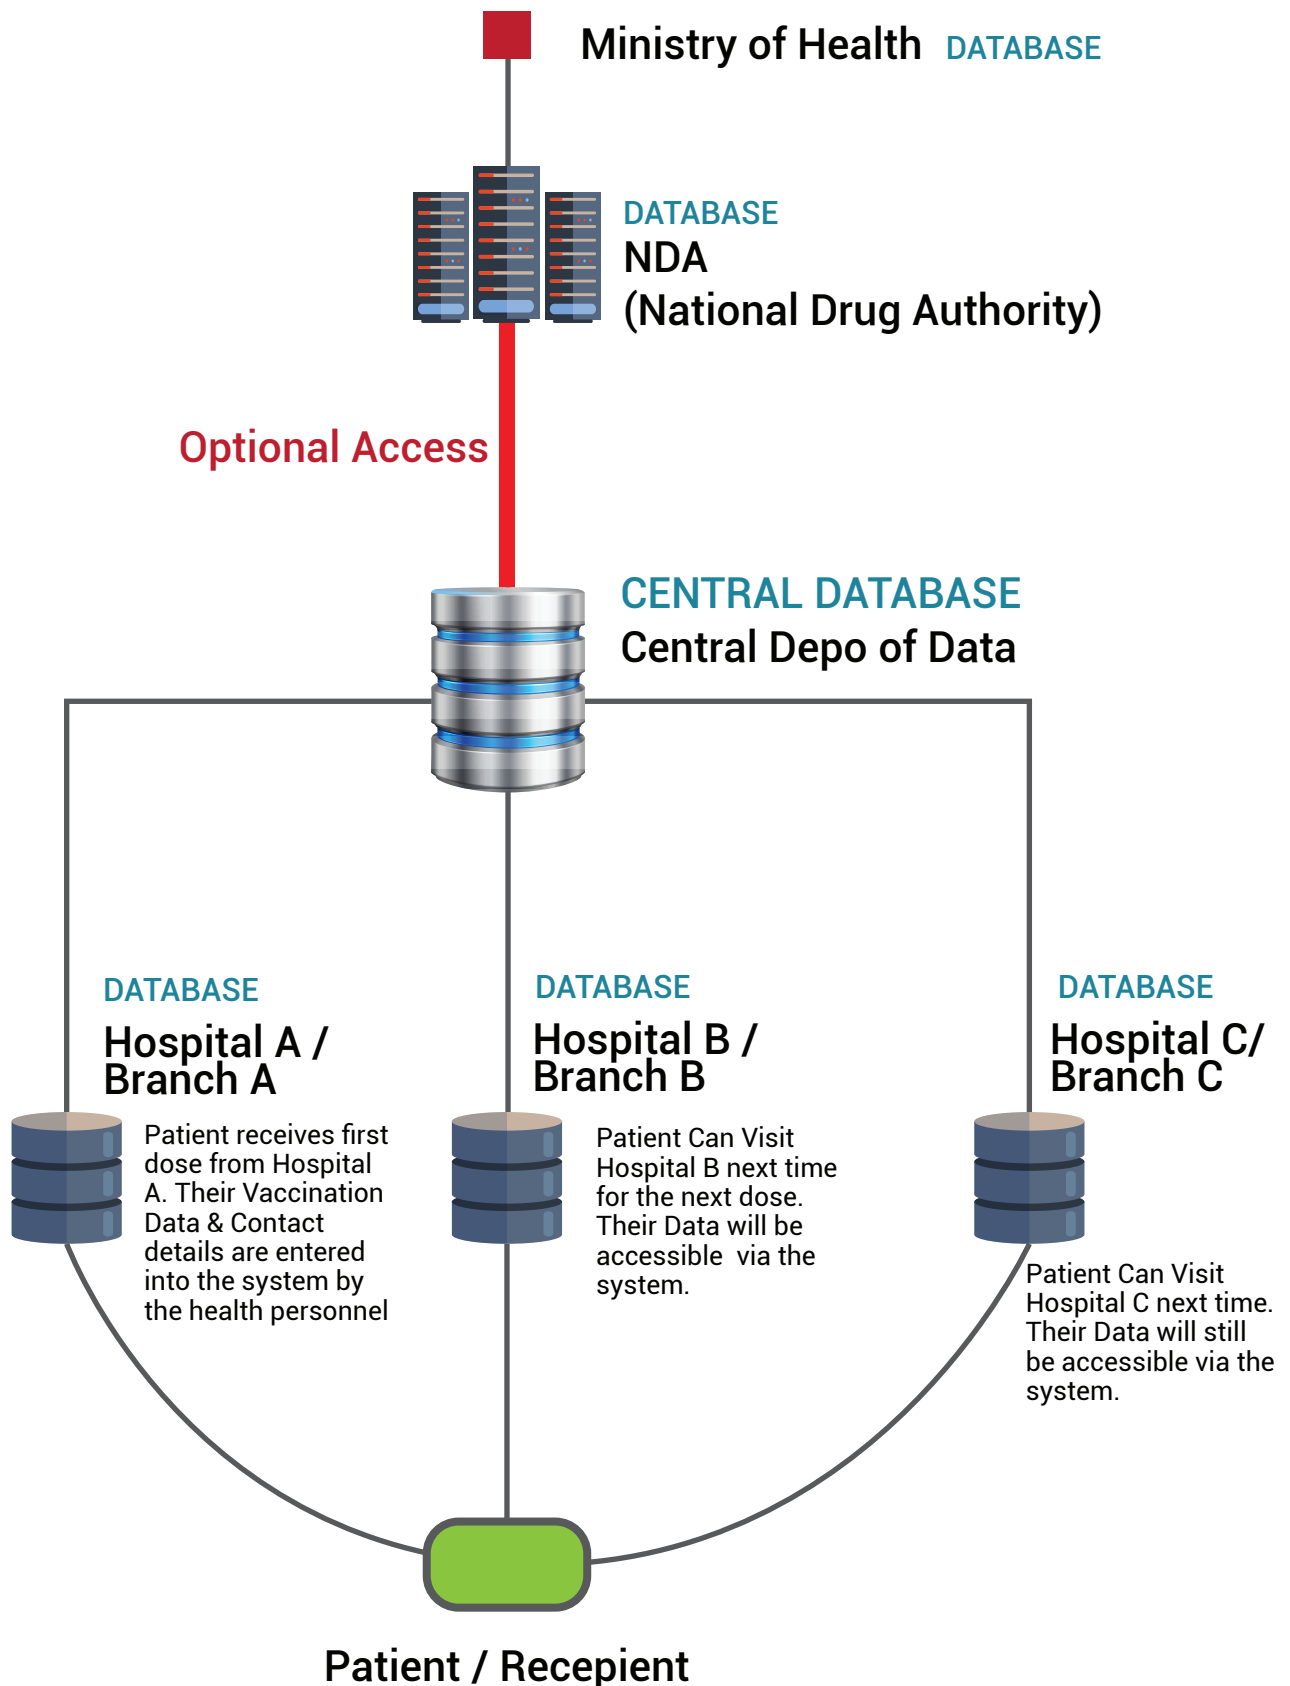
Ministry of Health DATABASE

DATABASE
NDA
(National Drug Authority)

Optional Access

CENTRAL DATABASE
Central Depo of Data

DATABASE
Hospital A / Branch A

Patient receives first dose from Hospital A. Their Vaccination Data & Contact details are entered into the system by the health personnel

DATABASE
Hospital B / Branch B

Patient Can Visit Hospital B next time for the next dose. Their Data will be accessible via the system.

DATABASE
Hospital C/ Branch C

Patient Can Visit Hospital C next time. Their Data will still be accessible via the system.

Patient / Recepient